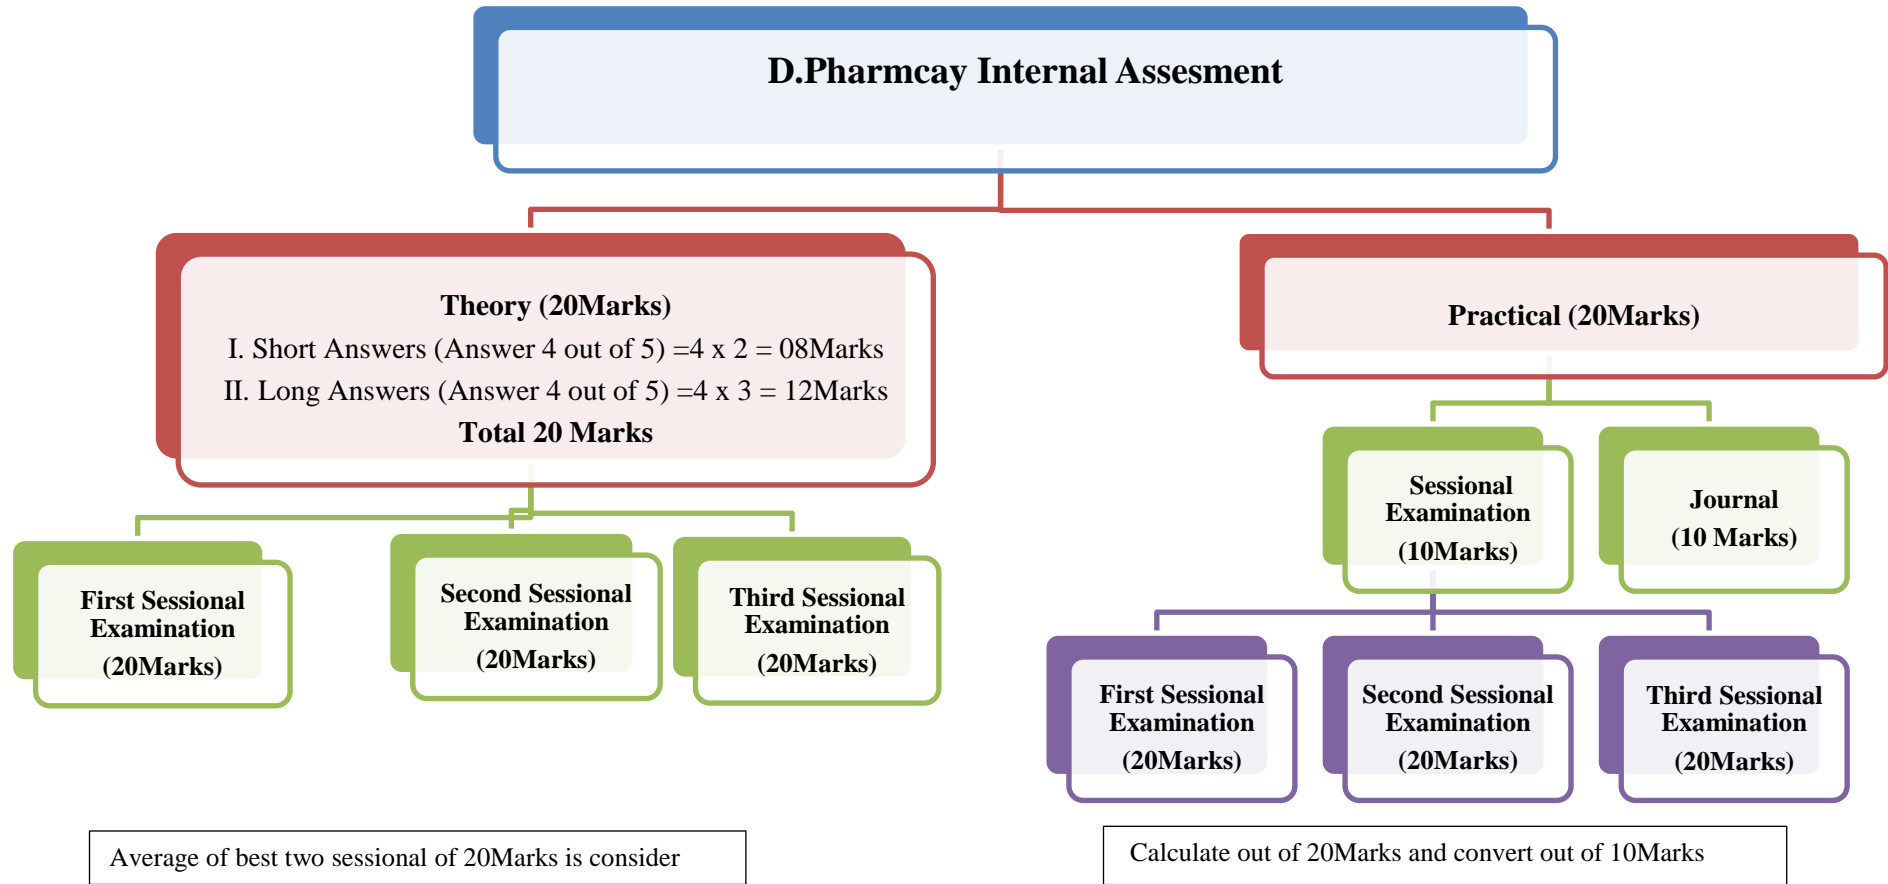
D.Pharmcay Internal Assesment

Theory (20Marks)
I. Short Answers (Answer 4 out of 5) =4 x 2 = 08Marks
II. Long Answers (Answer 4 out of 5) =4 x 3 = 12Marks
Total 20 Marks

Practical (20Marks)

First Sessional Examination (20Marks)

Second Sessional Examination (20Marks)

Third Sessional Examination (20Marks)

Sessional Examination (10Marks)

Journal (10 Marks)

First Sessional Examination (20Marks)

Second Sessional Examination (20Marks)

Third Sessional Examination (20Marks)

Average of best two sessional of 20Marks is consider

Calculate out of 20Marks and convert out of 10Marks